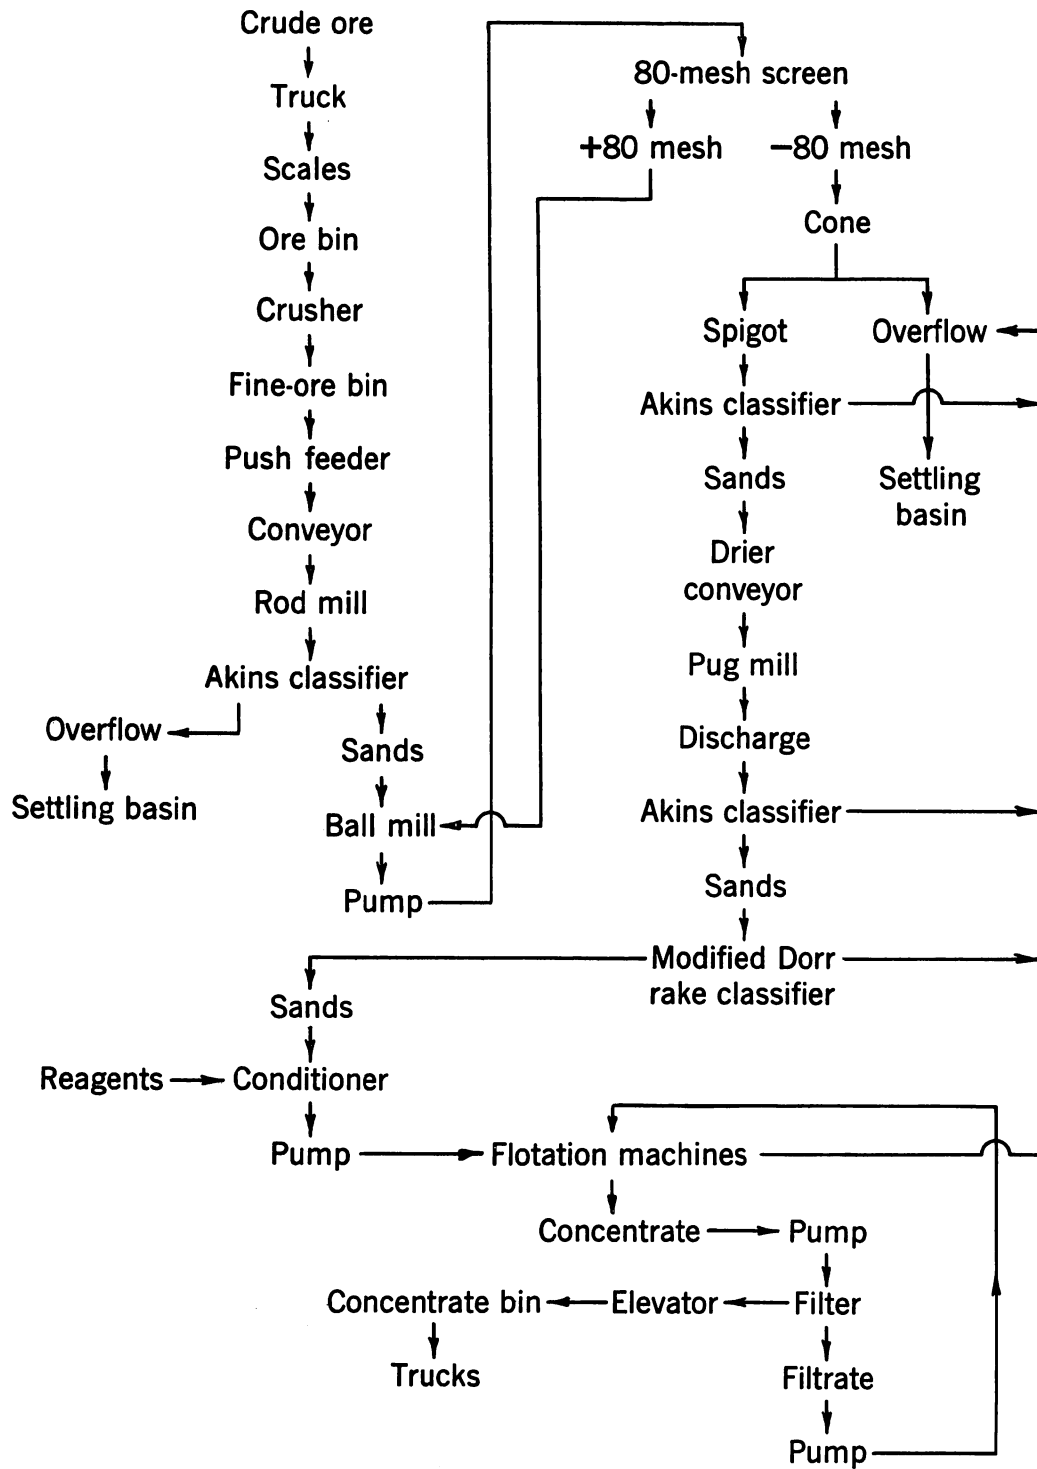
Crude ore
Truck
Scales
Ore bin
Crusher
Fine-ore bin
Push feeder
Conveyor
Rod mill
Akins classifier
Overflow
Settling basin
Sands
Ball mill
Pump

80-mesh screen
+80 mesh
−80 mesh
Cone
Spigot
Overflow
Akins classifier
Sands
Settling basin
Drier conveyor
Pug mill
Discharge
Akins classifier
Sands
Modified Dorr rake classifier

Sands
Reagents
Conditioner
Pump
Flotation machines
Concentrate
Pump
Concentrate bin
Elevator
Filter
Trucks
Filtrate
Pump